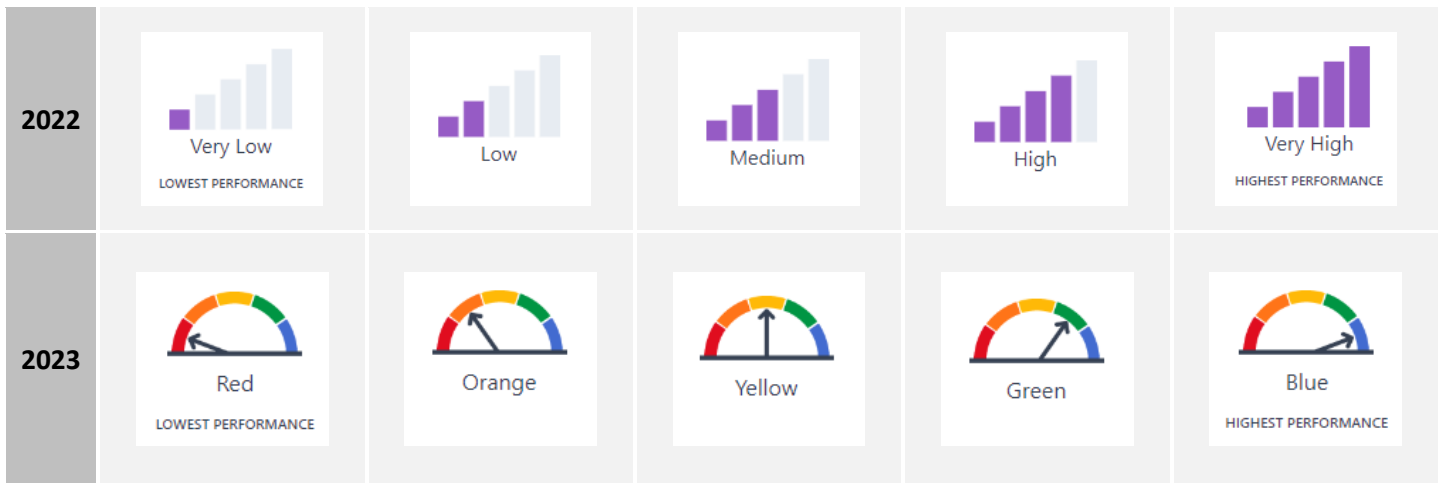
| | | | | | |
|---|---|---|---|---|---|
| **2022** | Very Low LOWEST PERFORMANCE | Low | Medium | High | Very High HIGHEST PERFORMANCE |
| **2023** | Red LOWEST PERFORMANCE | Orange | Yellow | Green | Blue HIGHEST PERFORMANCE |